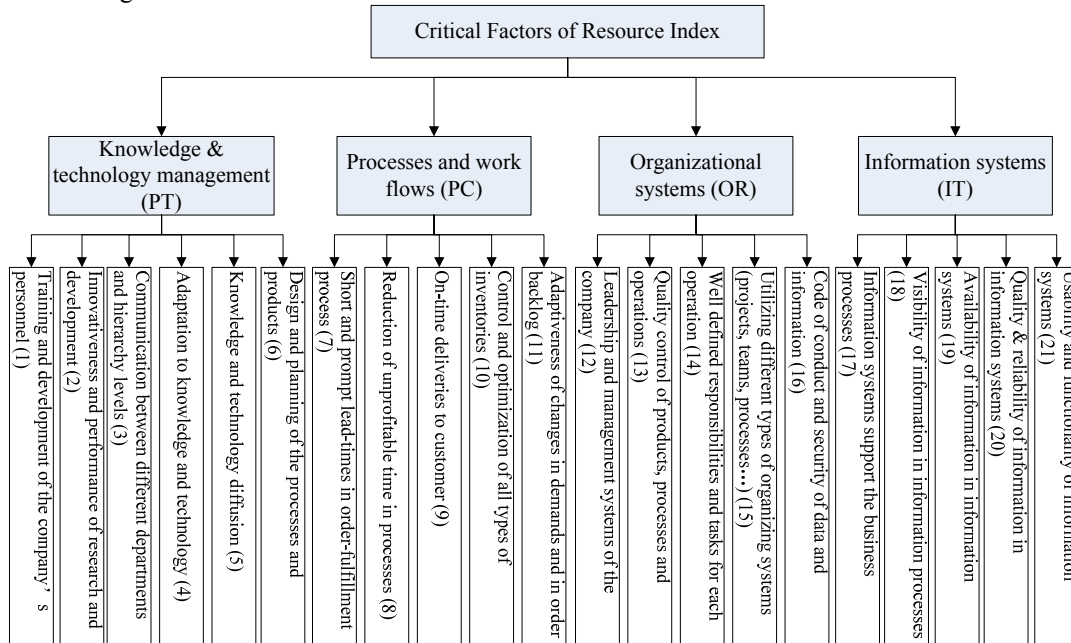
Critical Factors of Resource Index

Knowledge & technology management (PT)

Processes and work flows (PC)

Organizational systems (OR)

Information systems (IT)

Training and development of the company' s personnel (1)

Innovativeness and performance of research and development (2)

Communication between different departments and hierarchy levels (3)

Adaptation to knowledge and technology (4)

Knowledge and technology diffusion (5)

Design and planning of the processes and products (6)

Short and prompt lead-times in order-fulfillment process (7)

Reduction of unprofitable time in processes (8)

On-time deliveries to customer (9)

Control and optimization of all types of inventories (10)

Adaptiveness of changes in demands and in order backlog (11)

Leadership and management systems of the company (12)

Quality control of products, processes and operations (13)

Well defined responsibilities and tasks for each operation (14)

Utilizing different types of organizing systems (projects, teams, processes…) (15)

Code of conduct and security of data and information (16)

Information systems support the business processes (17)

Visibility of information in information processes (18)

Availability of information in information systems (19)

Quality & reliability of information in information systems (20)

Usability and functionality of information systems (21)